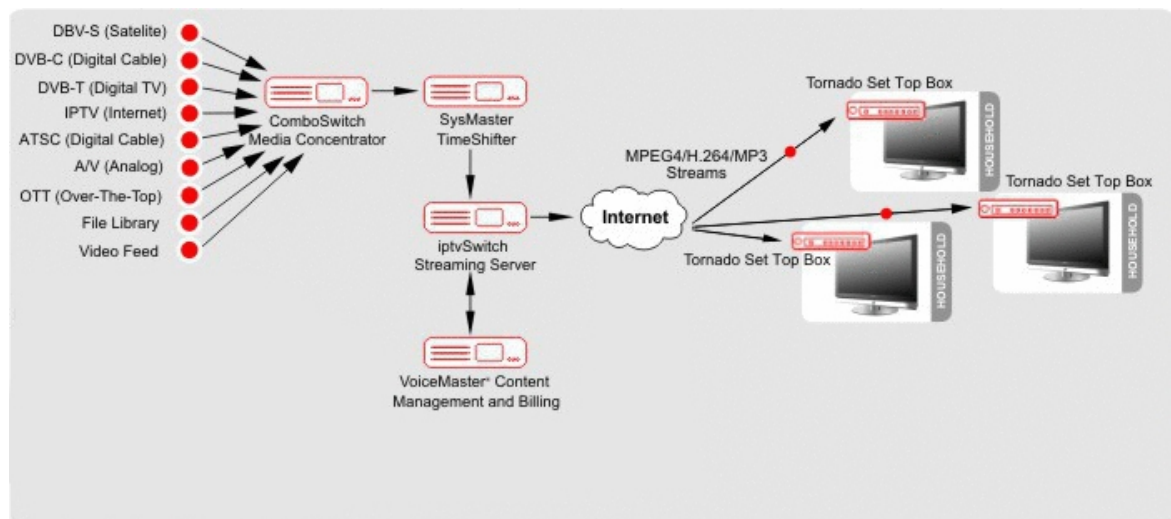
DBV-S (Satelite)
DVB-C (Digital Cable)
DVB-T (Digital TV)
IPTV (Internet)
ATSC (Digital Cable)
A/V (Analog)
OTT (Over-The-Top)
File Library
Video Feed

ComboSwitch Media Concentrator

SysMaster TimeShifter

iptvSwitch Streaming Server

VoiceMaster® Content Management and Billing

Internet

MPEG4/H.264/MP3 Streams

Tornado Set Top Box

HOUSEHOLD

Tornado Set Top Box

HOUSEHOLD

Tornado Set Top Box

HOUSEHOLD